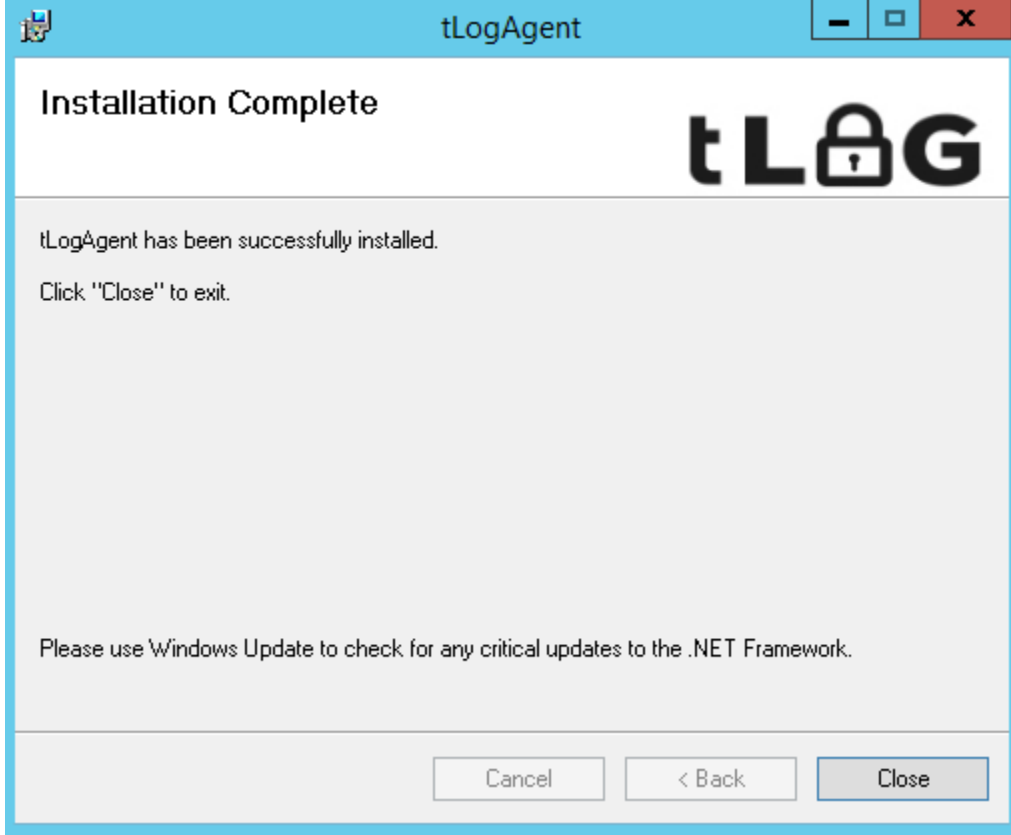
tLogAgent

Installation Complete

tLOG

tLogAgent has been successfully installed.

Click "Close" to exit.

Please use Windows Update to check for any critical updates to the .NET Framework.

Cancel
< Back
Close